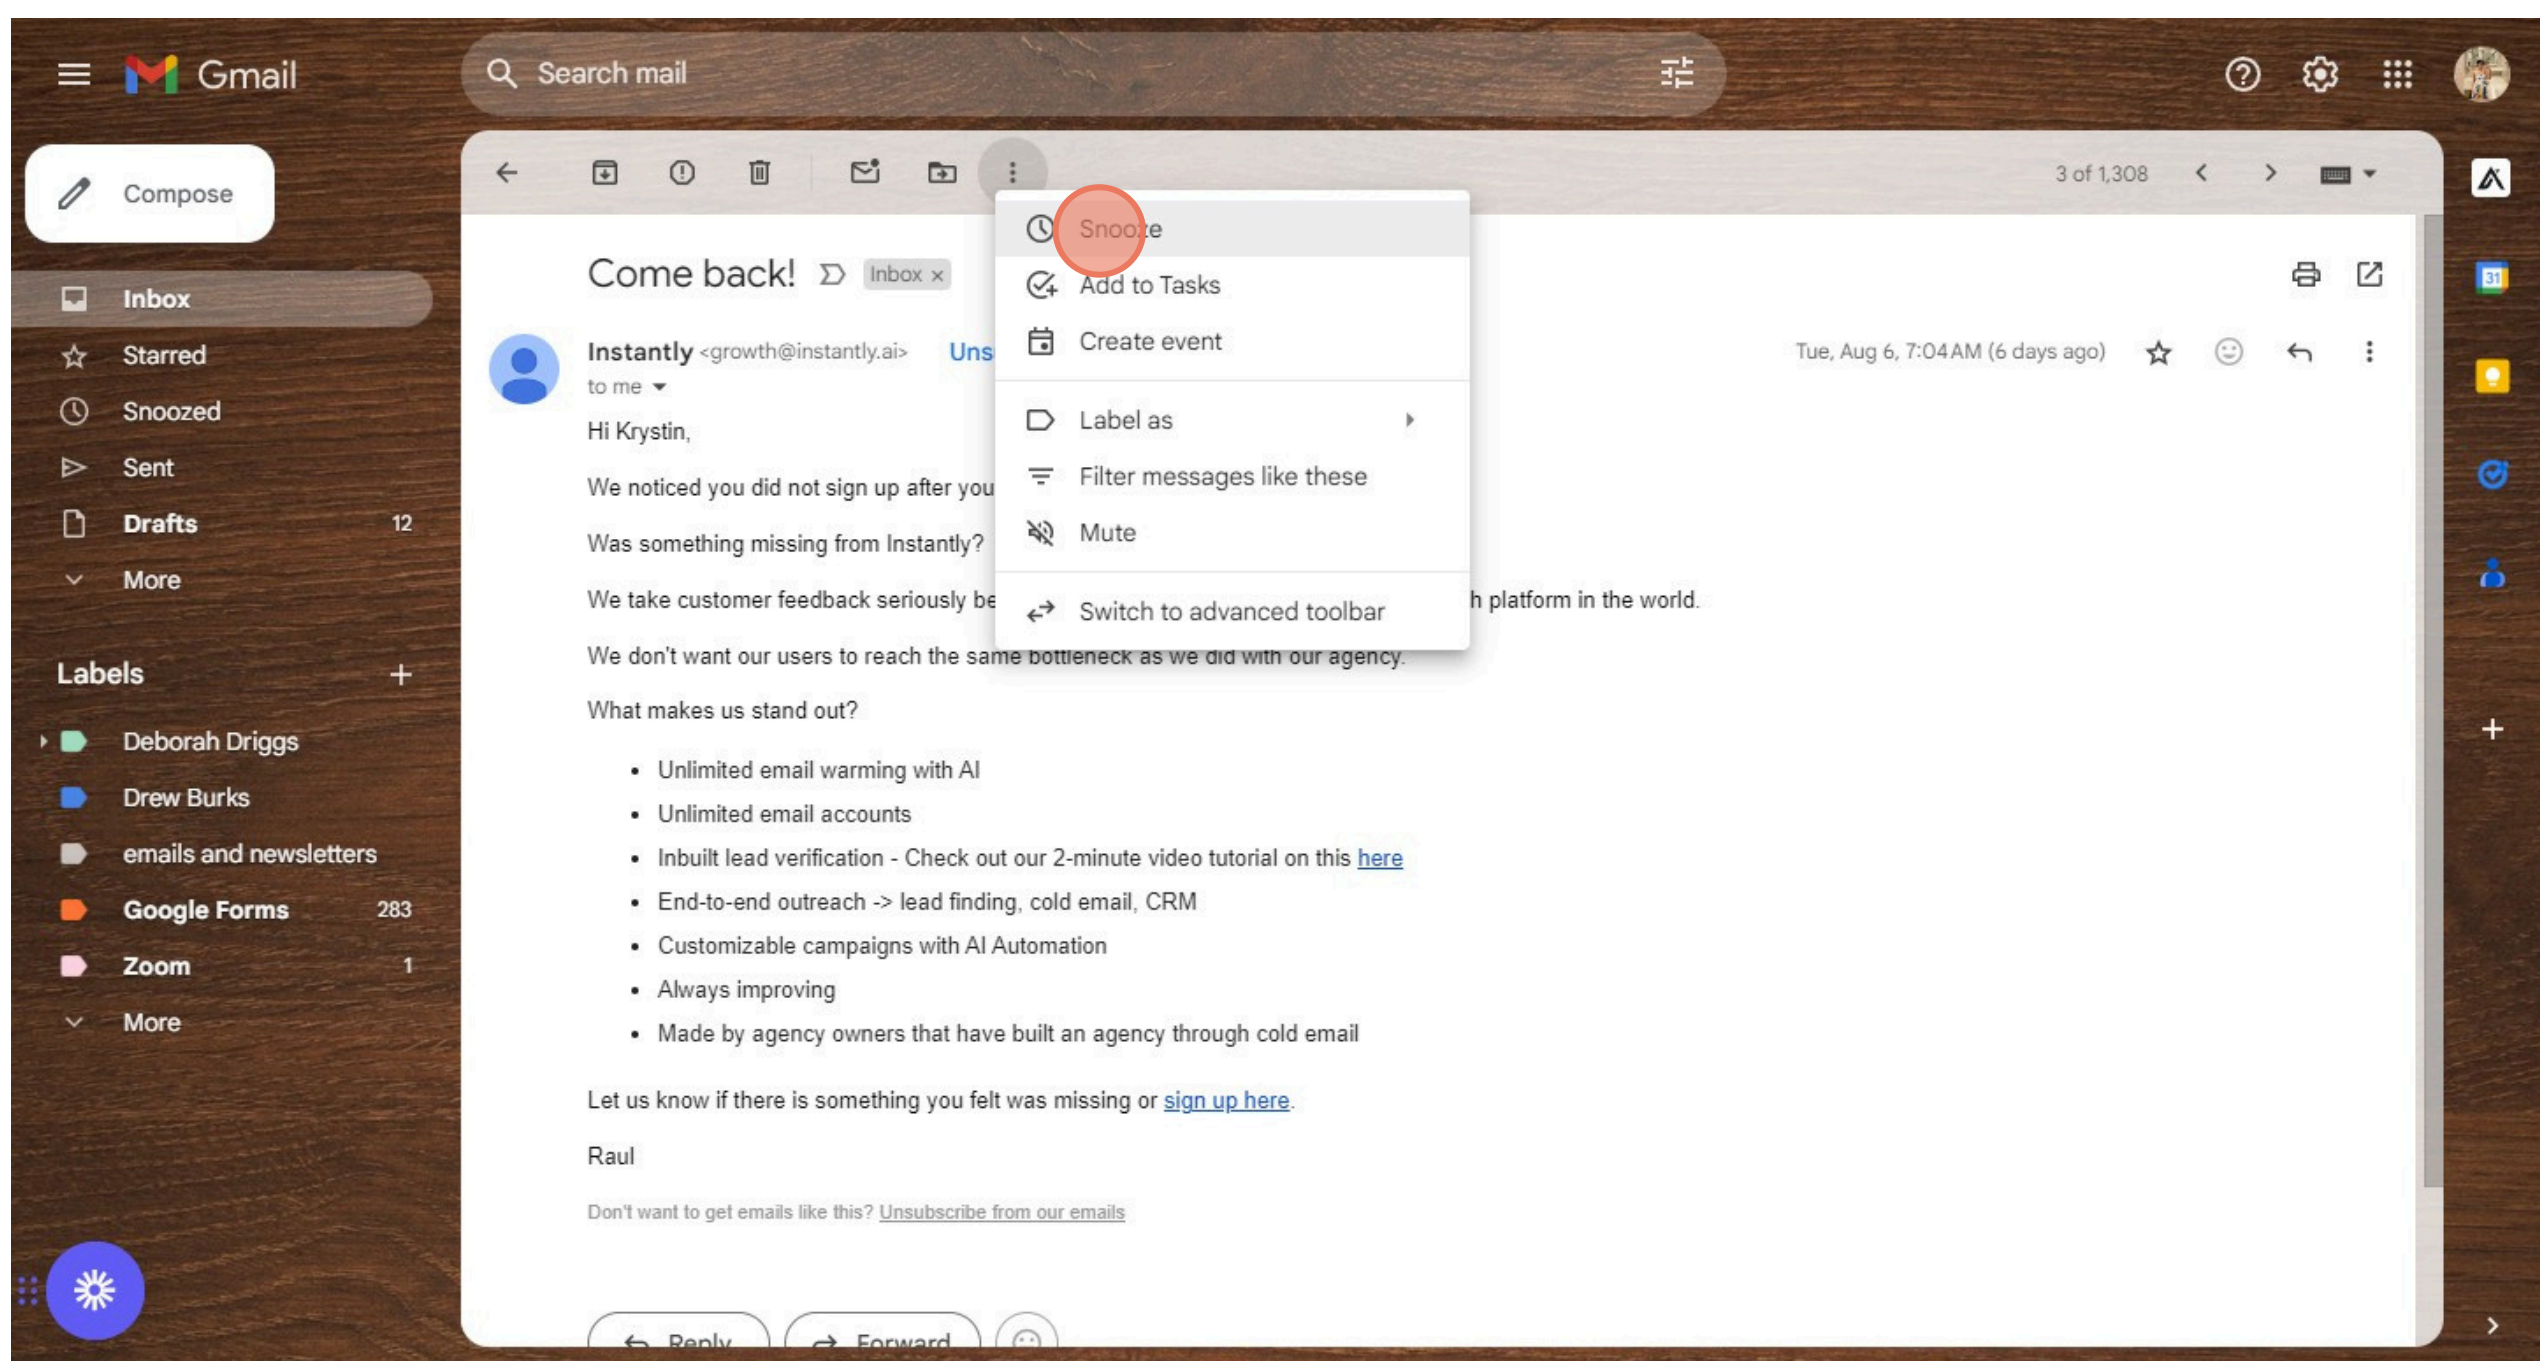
Gmail

Search mail

Compose

Inbox
Starred
Snoozed
Sent
Drafts 12
More

Labels +
Deborah Driggs
Drew Burks
emails and newsletters
Google Forms 283
Zoom 1
More

3 of 1,308

Snooze
Add to Tasks
Create event
Label as
Filter messages like these
Mute
Switch to advanced toolbar

Come back! Inbox ×

Instantly <growth@instantly.ai> Uns
to me

Tue, Aug 6, 7:04 AM (6 days ago)

Hi Krystin,

We noticed you did not sign up after you

Was something missing from Instantly?

We take customer feedback seriously be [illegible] h platform in the world.

We don't want our users to reach the same bottleneck as we did with our agency.

What makes us stand out?

- Unlimited email warming with AI
- Unlimited email accounts
- Inbuilt lead verification - Check out our 2-minute video tutorial on this here
- End-to-end outreach -> lead finding, cold email, CRM
- Customizable campaigns with AI Automation
- Always improving
- Made by agency owners that have built an agency through cold email

Let us know if there is something you felt was missing or sign up here.

Raul

Don't want to get emails like this? Unsubscribe from our emails

Reply
Forward